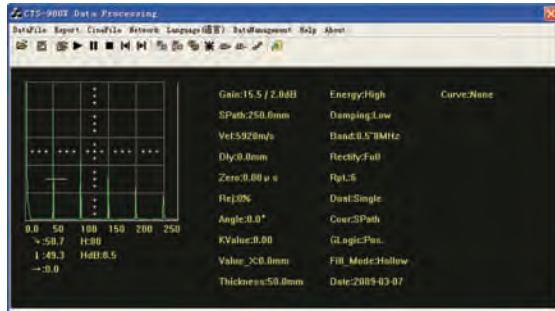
CTS-9009 Data Processing

DataFile Report CineFile Network Language(语言) DataManagement Help About

0.0 50 100 150 200 250
↘:58.7 H:00
↓:49.3 HdB:8.5
→:0.0

Gain:15.5 / 2.0dB
SPath:250.0mm
Vel:5920m/s
Dly:0.0mm
Zero:0.00 μ s
Rej:0%
Angle:0.0°
KValue:0.00
Value_X:0.0mm
Thickness:50.0mm

Energy:High
Damping:Low
Band:0.5~8MHz
Rectify:Full
Rpt:6
Dual:Single
Coor:SPath
GLogic:Pos.
Fill_Mode:Hollow
Date:2009-03-07

Curve:None